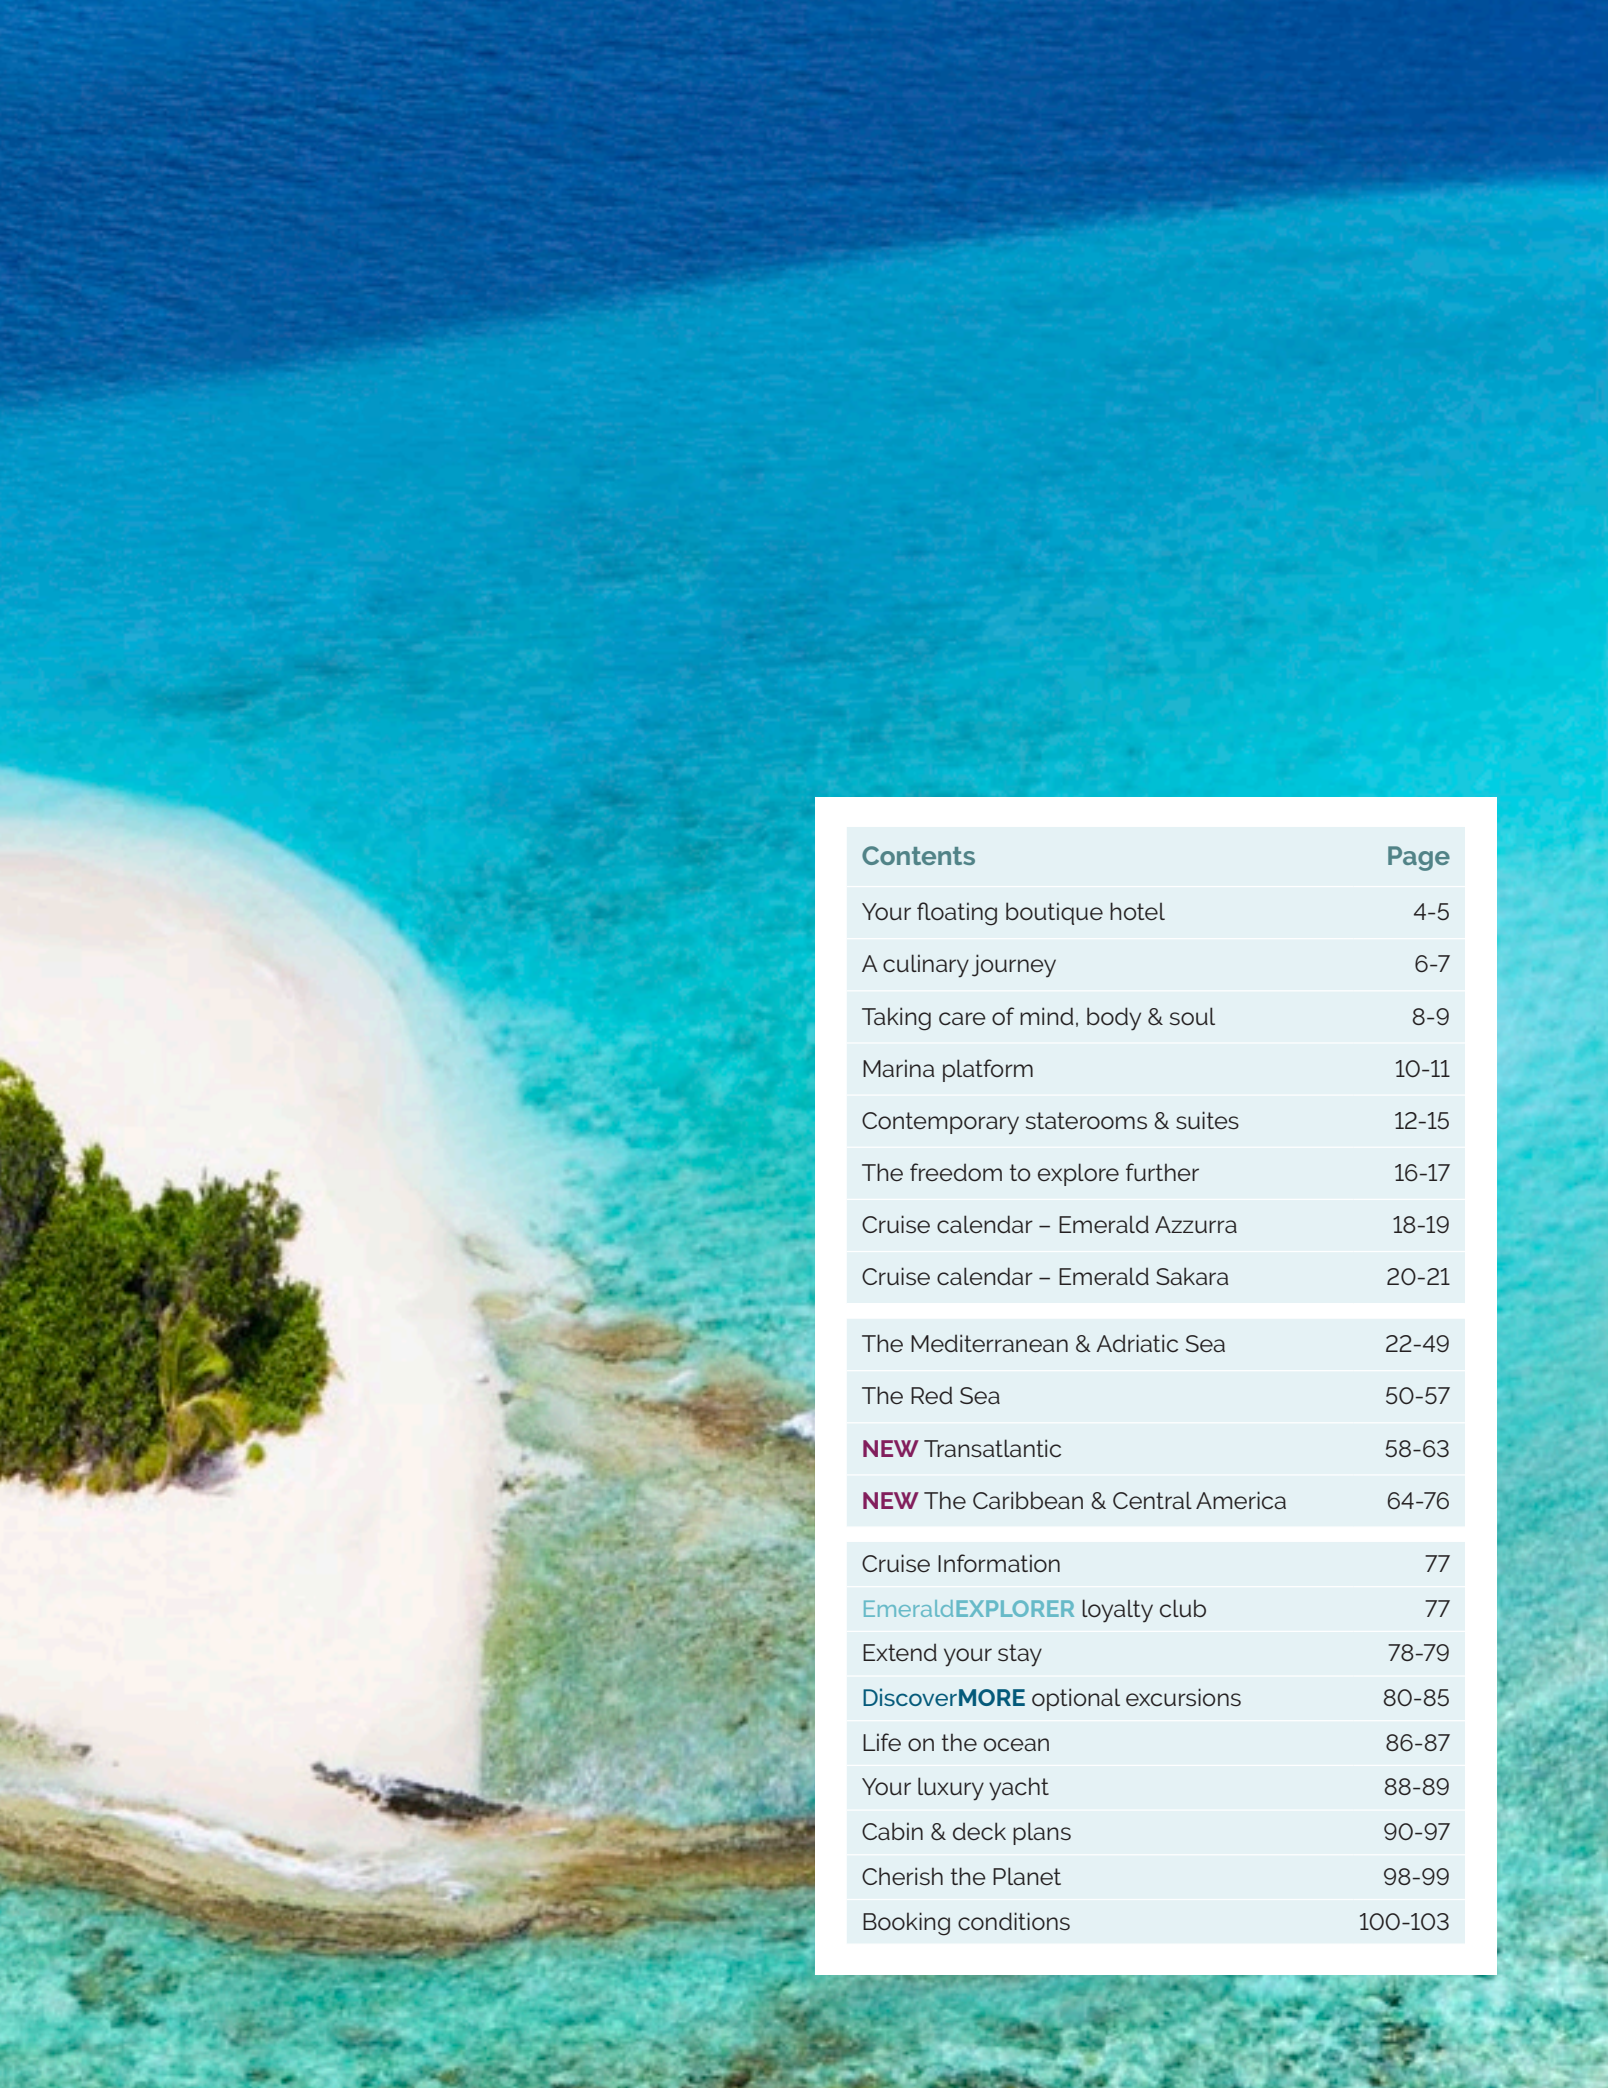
| Contents | Page |
|---|---|
| Your floating boutique hotel | 4-5 |
| A culinary journey | 6-7 |
| Taking care of mind, body & soul | 8-9 |
| Marina platform | 10-11 |
| Contemporary staterooms & suites | 12-15 |
| The freedom to explore further | 16-17 |
| Cruise calendar – Emerald Azzurra | 18-19 |
| Cruise calendar – Emerald Sakara | 20-21 |
| The Mediterranean & Adriatic Sea | 22-49 |
| The Red Sea | 50-57 |
| NEW Transatlantic | 58-63 |
| NEW The Caribbean & Central America | 64-76 |
| Cruise Information | 77 |
| EmeraldEXPLORER loyalty club | 77 |
| Extend your stay | 78-79 |
| DiscoverMORE optional excursions | 80-85 |
| Life on the ocean | 86-87 |
| Your luxury yacht | 88-89 |
| Cabin & deck plans | 90-97 |
| Cherish the Planet | 98-99 |
| Booking conditions | 100-103 |